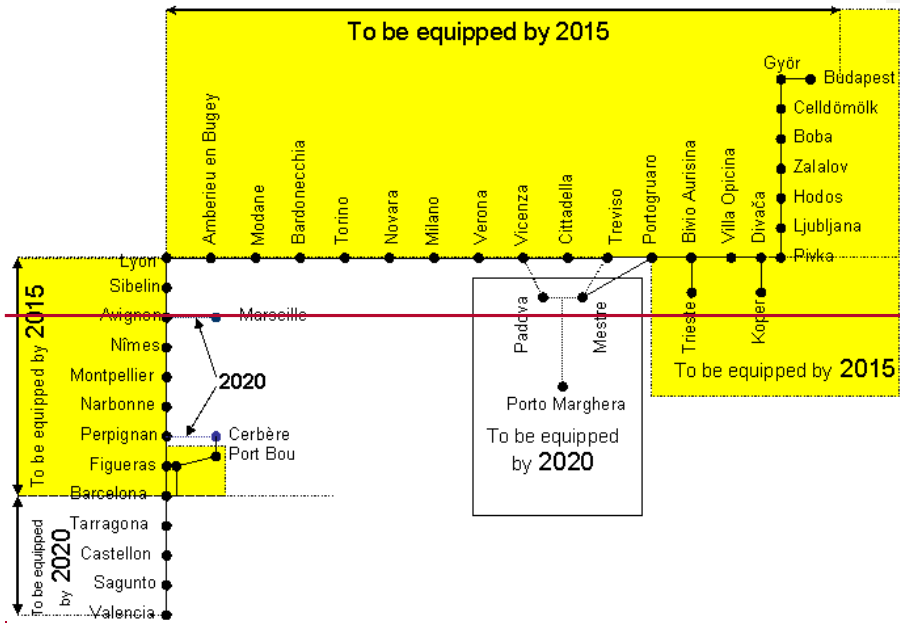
To be equipped by 2015

Amberieu en Bugey
Modane
Bardonecchia
Torino
Novara
Milano
Verona
Vicenza
Cittadella
Treviso
Portogruaro
Bivio Aurisina
Villa Opicina
Divača

Györ
Budapest
Celldömölk
Boba
Zalalov
Hodos
Ljubljana
Pivka

Lyon
Sibelin
Avignon
Marseille
Nîmes
Montpellier
Narbonne
Perpignan
Cerbère
Port Bou
Figueras
Barcelona
2020

To be equipped by 2015

Padova
Mestre
Porto Marghera
To be equipped by 2020

Trieste
Koper
To be equipped by 2015

Tarragona
Castellon
Sagunto
Valencia
To be equipped by 2020